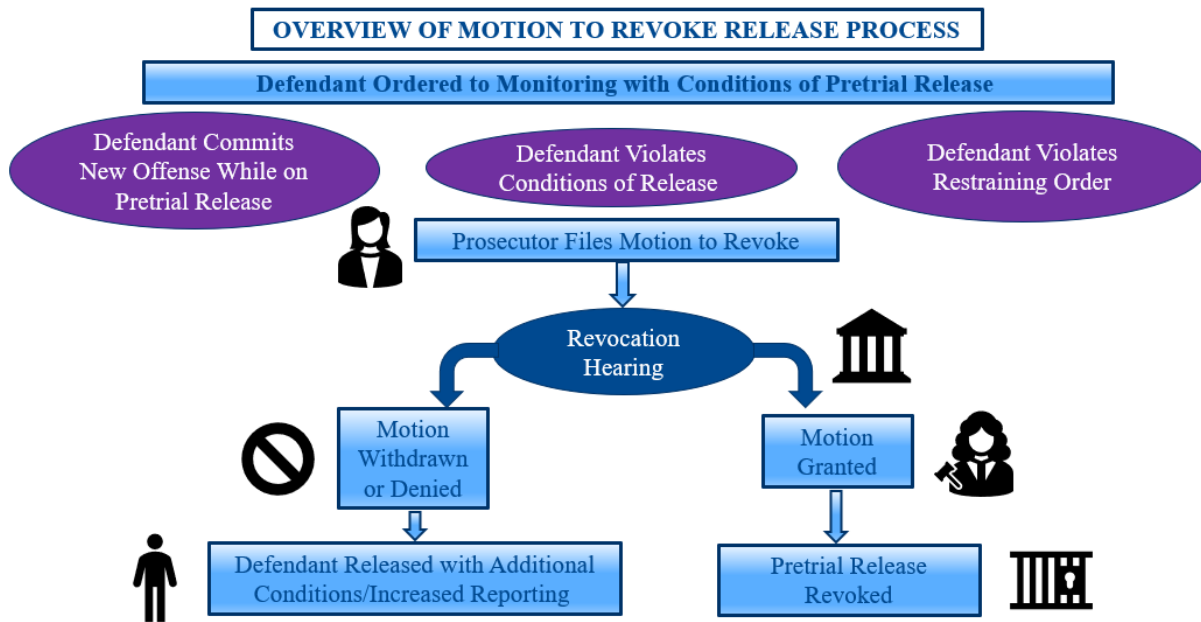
OVERVIEW OF MOTION TO REVOKE RELEASE PROCESS

Defendant Ordered to Monitoring with Conditions of Pretrial Release

Defendant Commits New Offense While on Pretrial Release

Defendant Violates Conditions of Release

Defendant Violates Restraining Order

Prosecutor Files Motion to Revoke

Revocation Hearing

Motion Withdrawn or Denied

Motion Granted

Defendant Released with Additional Conditions/Increased Reporting

Pretrial Release Revoked